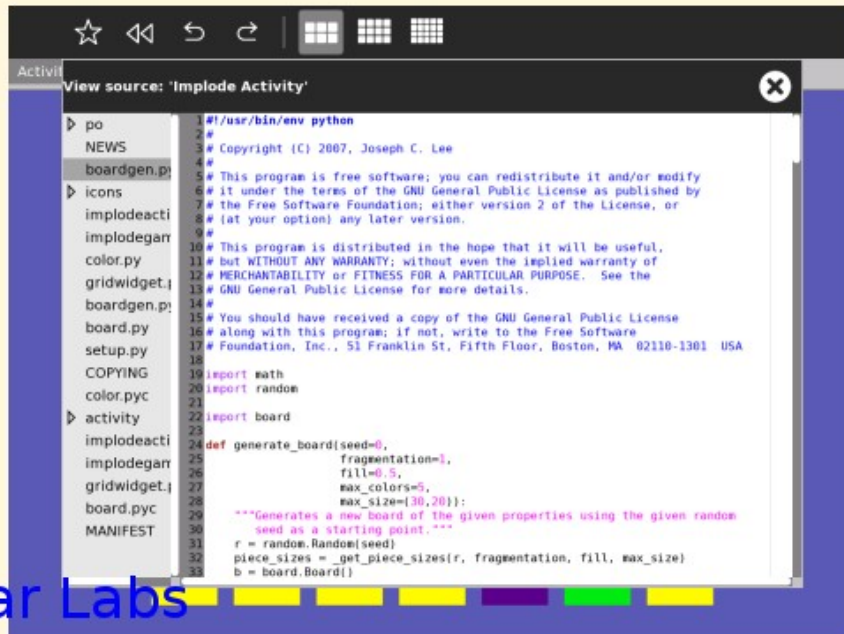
Activit

View source: 'Implode Activity'

po
NEWS
boardgen.py
icons
implodeacti
implodegam
color.py
gridwidget.
boardgen.py
board.py
setup.py
COPYING
color.pyc
activity
implodeacti
implodegam
gridwidget.
board.pyc
MANIFEST

1 #!/usr/bin/env python
2 #
3 # Copyright (C) 2007, Joseph C. Lee
4 #
5 # This program is free software; you can redistribute it and/or modify
6 # it under the terms of the GNU General Public License as published by
7 # the Free Software Foundation; either version 2 of the License, or
8 # (at your option) any later version.
9 #
10 # This program is distributed in the hope that it will be useful,
11 # but WITHOUT ANY WARRANTY; without even the implied warranty of
12 # MERCHANTABILITY or FITNESS FOR A PARTICULAR PURPOSE. See the
13 # GNU General Public License for more details.
14 #
15 # You should have received a copy of the GNU General Public License
16 # along with this program; if not, write to the Free Software
17 # Foundation, Inc., 51 Franklin St, Fifth Floor, Boston, MA 02110-1301 USA
18
19 import math
20 import random
21
22 import board
23
24 def generate_board(seed=0,
25 fragmentation=1,
26 fill=0.5,
27 max_colors=5,
28 max_size=(30,20)):
29 """Generates a new board of the given properties using the given random
30 seed as a starting point."""
31 r = random.Random(seed)
32 piece_sizes = _get_piece_sizes(r, fragmentation, fill, max_size)
33 b = board.Board()

ar Labs